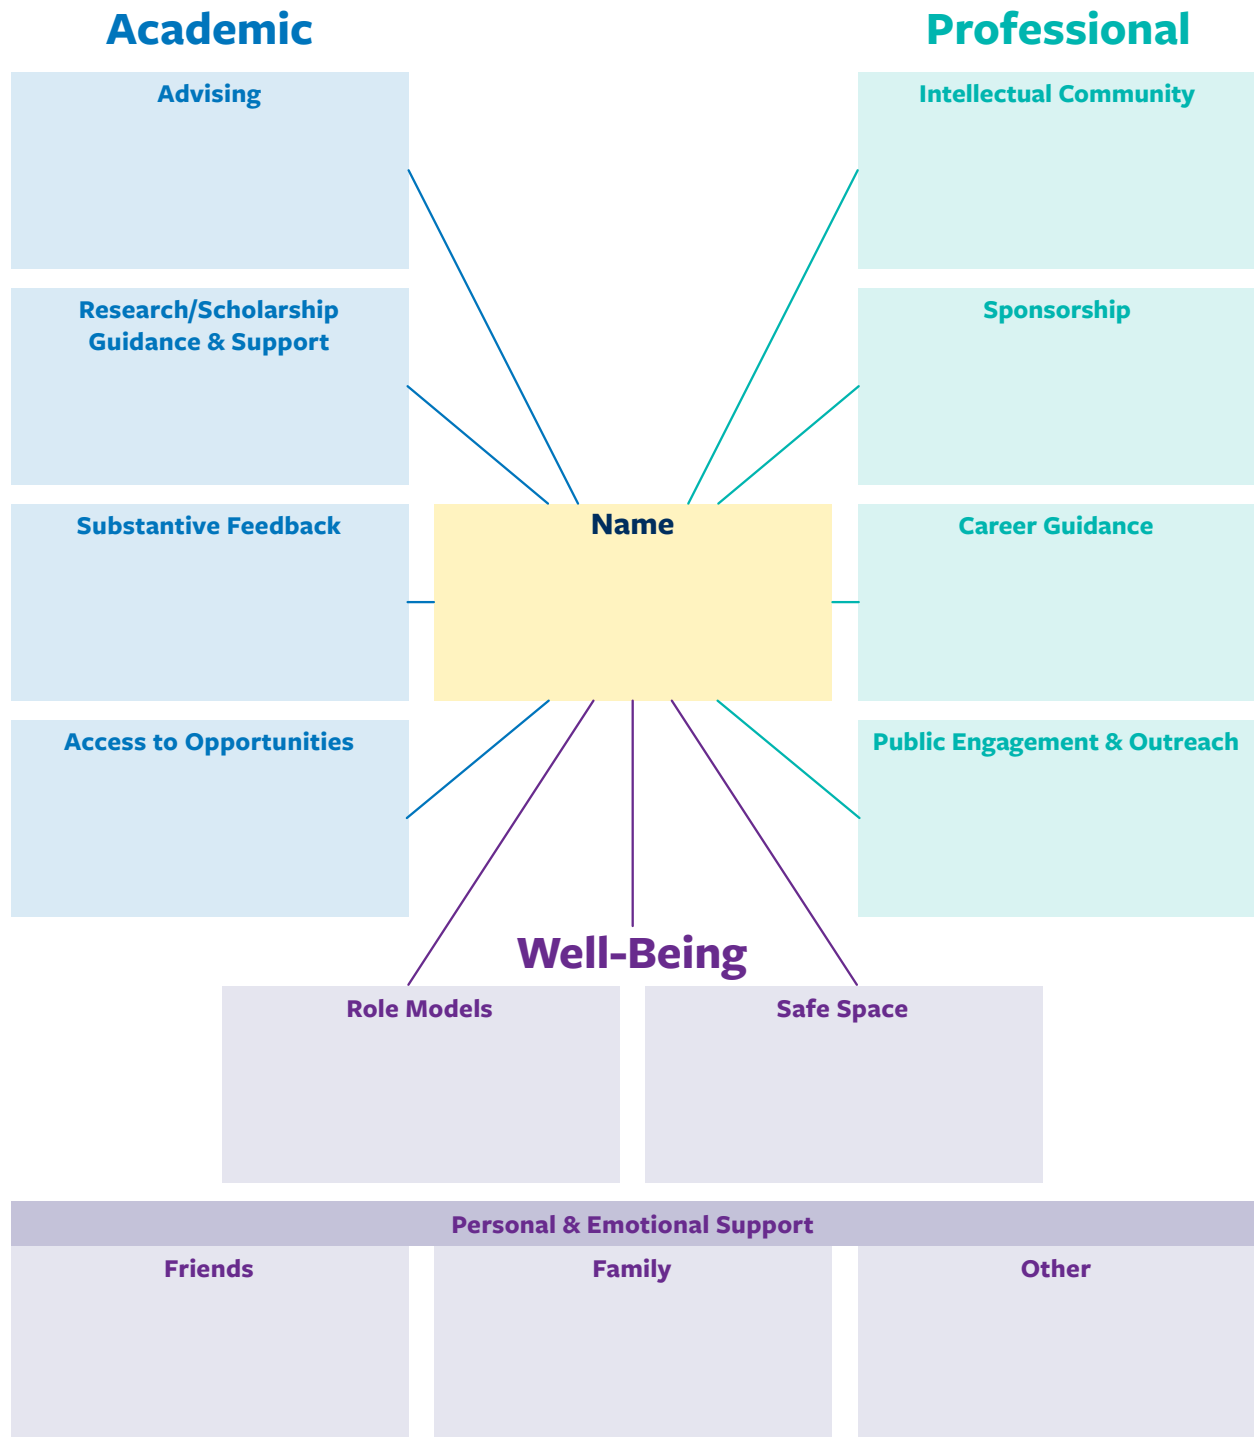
Academic

Advising

Research/Scholarship Guidance & Support

Substantive Feedback

Access to Opportunities

Professional

Intellectual Community

Sponsorship

Career Guidance

Public Engagement & Outreach

Name

Well-Being

Role Models

Safe Space

Personal & Emotional Support

Friends

Family

Other